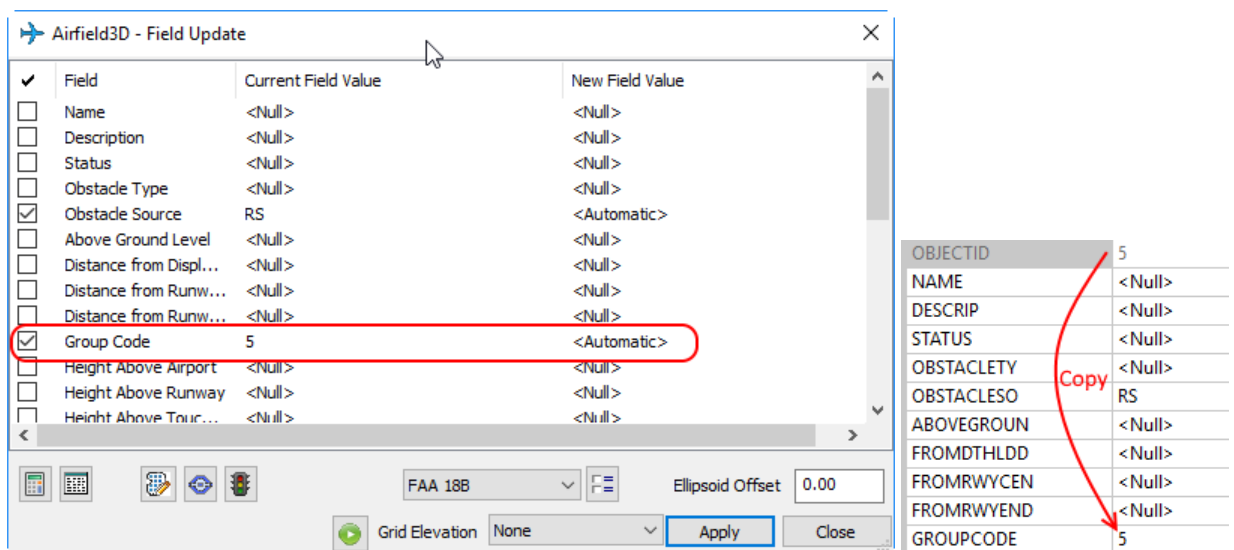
Airfield3D - Field Update

| ✔ | Field | Current Field Value | New Field Value |
|---|---|---|---|
| ☐ | Name | <Null> | <Null> |
| ☐ | Description | <Null> | <Null> |
| ☐ | Status | <Null> | <Null> |
| ☐ | Obstacle Type | <Null> | <Null> |
| ☑ | Obstacle Source | RS | <Automatic> |
| ☐ | Above Ground Level | <Null> | <Null> |
| ☐ | Distance from Displ... | <Null> | <Null> |
| ☐ | Distance from Runw... | <Null> | <Null> |
| ☐ | Distance from Runw... | <Null> | <Null> |
| ☑ | Group Code | 5 | <Automatic> |
| ☐ | Height Above Airport | <Null> | <Null> |
| ☐ | Height Above Runway | <Null> | <Null> |
| ☐ | Height Above Touc... | <Null> | <Null> |

FAA 18B
Ellipsoid Offset 0.00
Grid Elevation None
Apply
Close

| OBJECTID | 5 |
|---|---|
| NAME | <Null> |
| DESCRIP | <Null> |
| STATUS | <Null> |
| OBSTACLETY | <Null> |
| OBSTACLESO | RS |
| ABOVEGROUN | <Null> |
| FROMDTHLDD | <Null> |
| FROMRWYCEN | <Null> |
| FROMRWYEND | <Null> |
| GROUPCODE | 5 |

Copy